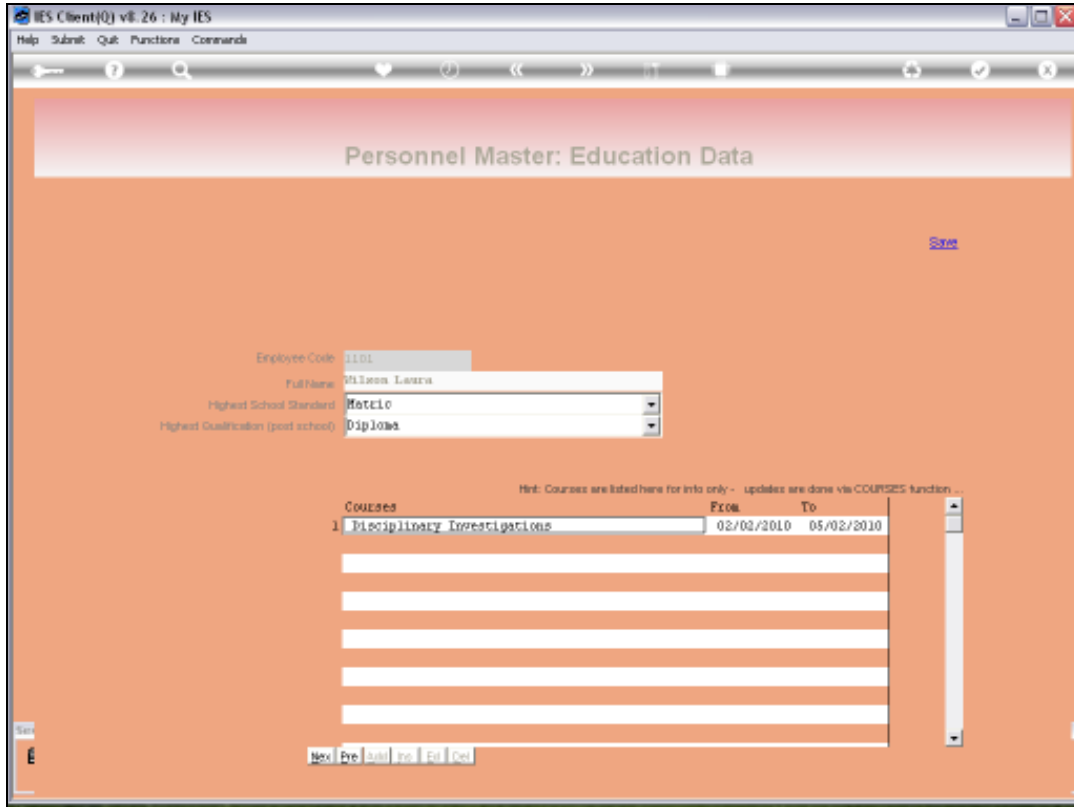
IES Client(Q) v8.26 : My IES

Help Submit Quit Functions Commands

Personnel Master: Education Data

Save

Employee Code 1101

Full Name Wilson Laura

Highest School Standard Matric

Highest Qualification (post school) Diploma

Hint: Courses are listed here for info only - updates are done via COURSES function ...

| | Courses | From | To |
|---|---|---|---|
| 1 | Disciplinary Investigations | 02/02/2010 | 05/02/2010 |

Nex Pre Add Ins Ed Del